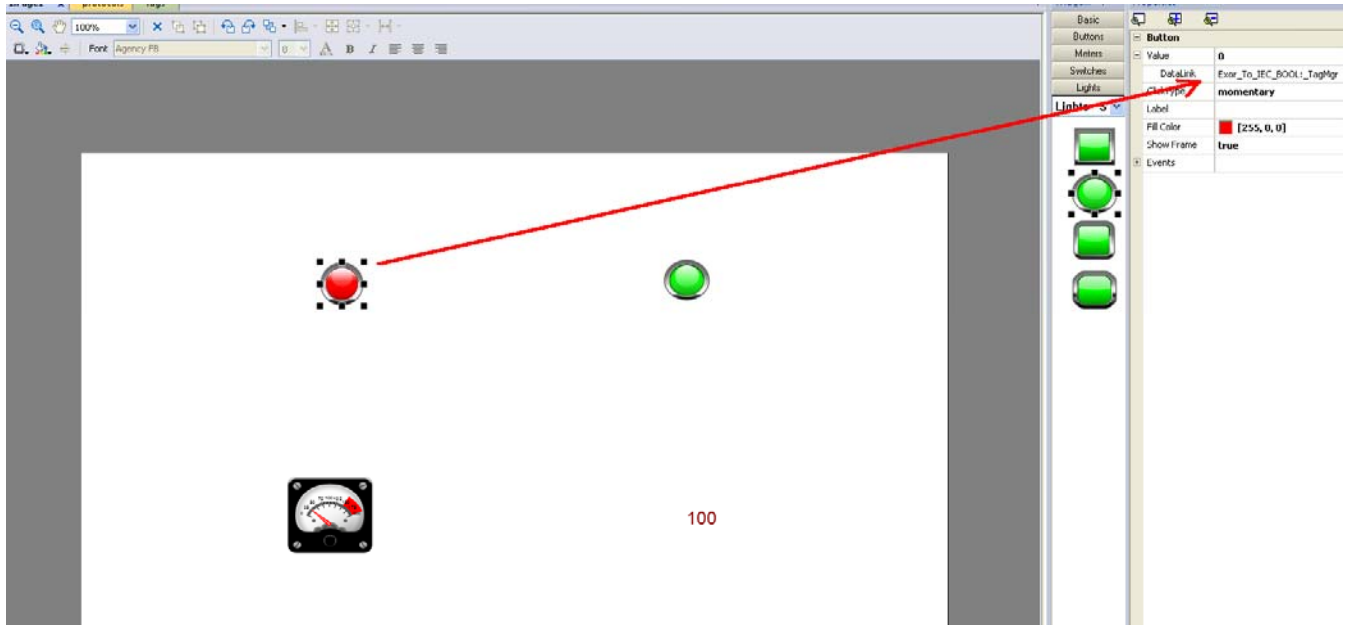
100%

Font Agency FB

0

Basic

Buttons

Meters

Switches

Lights

Lights - S

Button

Value 0

DataLink Exor_To_IEC_BOOL:_TagMgr

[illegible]Type momentary

Label

Fill Color [255, 0, 0]

Show Frame true

Events

100